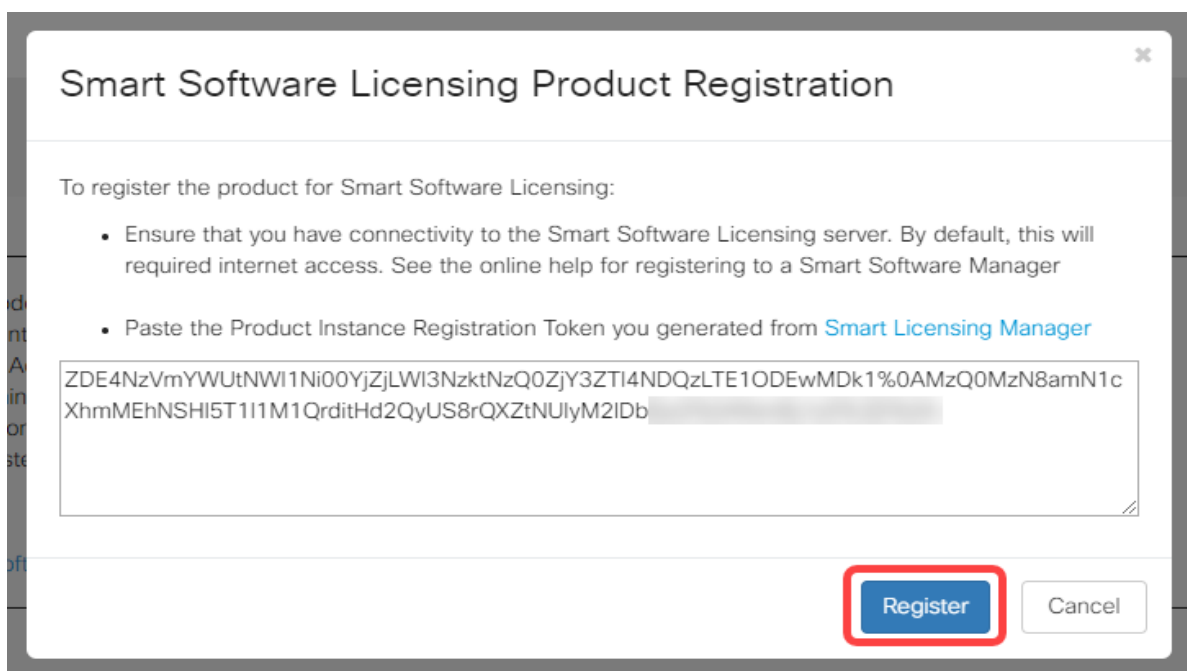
×

Smart Software Licensing Product Registration

To register the product for Smart Software Licensing:

• Ensure that you have connectivity to the Smart Software Licensing server. By default, this will required internet access. See the online help for registering to a Smart Software Manager

• Paste the Product Instance Registration Token you generated from Smart Licensing Manager

ZDE4NzVmYWUtNWI1Ni00YjZjLWI3NzktNzQ0ZjY3ZTI4NDQzLTE1ODEwMDk1%0AMzQ0MzN8amN1cXhmMEhNSHI5T1I1M1QrditHd2QyUS8rQXZtNUlyM2IDb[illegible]

Register Cancel